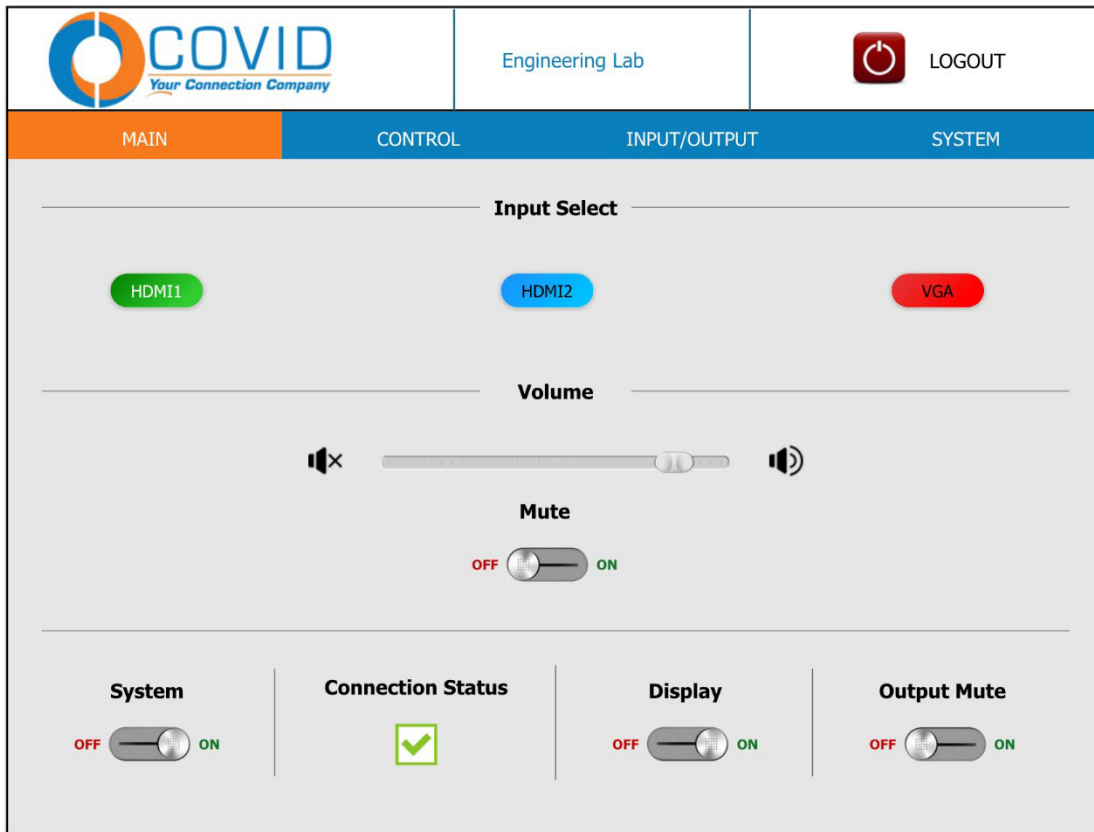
COVID
Your Connection Company

Engineering Lab

LOGOUT

MAIN
CONTROL
INPUT/OUTPUT
SYSTEM

Input Select

HDMI1
HDMI2
VGA

Volume

Mute

OFF ON

System
OFF ON

Connection Status

Display
OFF ON

Output Mute
OFF ON